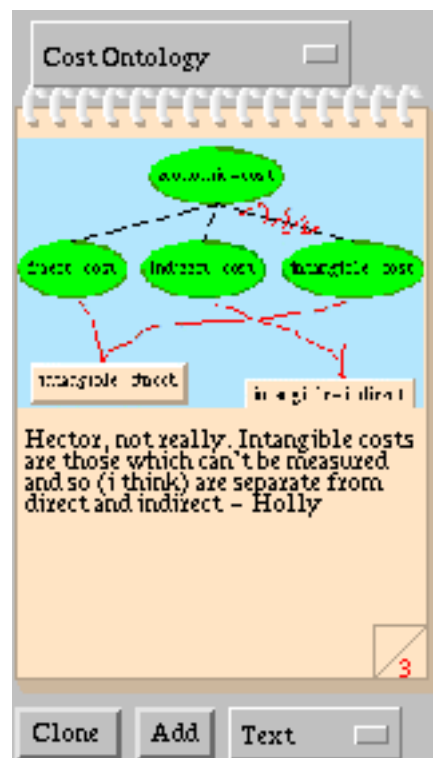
Cost Ontology

economic-cost

direct cost

indirect cost

intangible cost

intangible-direct

intangible-indirect

Hector, not really. Intangible costs are those which can't be measured and so (i think) are separate from direct and indirect – Holly

3

Clone

Add

Text